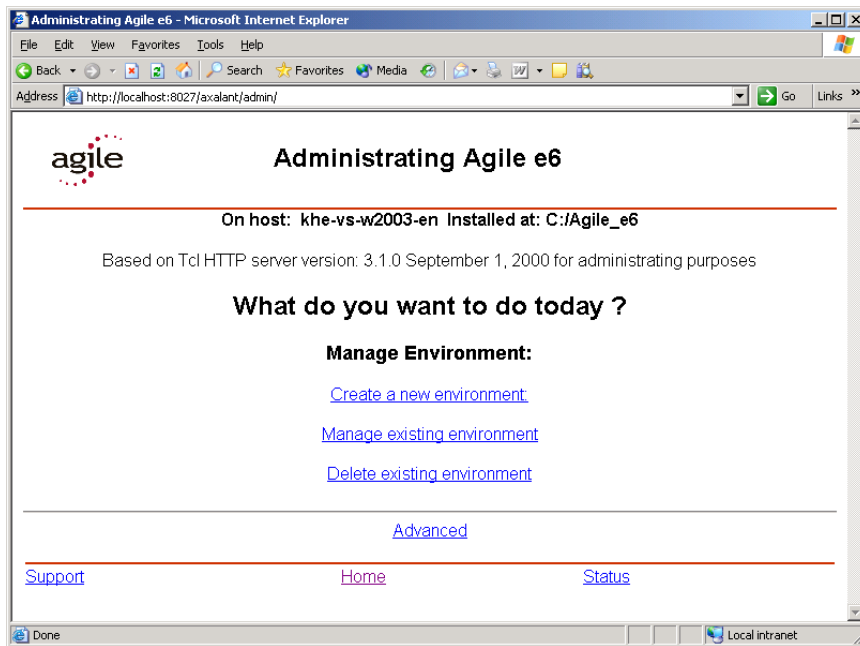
Administrating Agile e6 - Microsoft Internet Explorer

File Edit View Favorites Tools Help

Back Search Favorites Media

Address http://localhost:8027/axalant/admin/ Go Links

agile

Administrating Agile e6

On host: khe-vs-w2003-en Installed at: C:/Agile_e6

Based on Tcl HTTP server version: 3.1.0 September 1, 2000 for administrating purposes

What do you want to do today ?

Manage Environment:

Create a new environment:

Manage existing environment

Delete existing environment

Advanced

Support Home Status

Done Local intranet